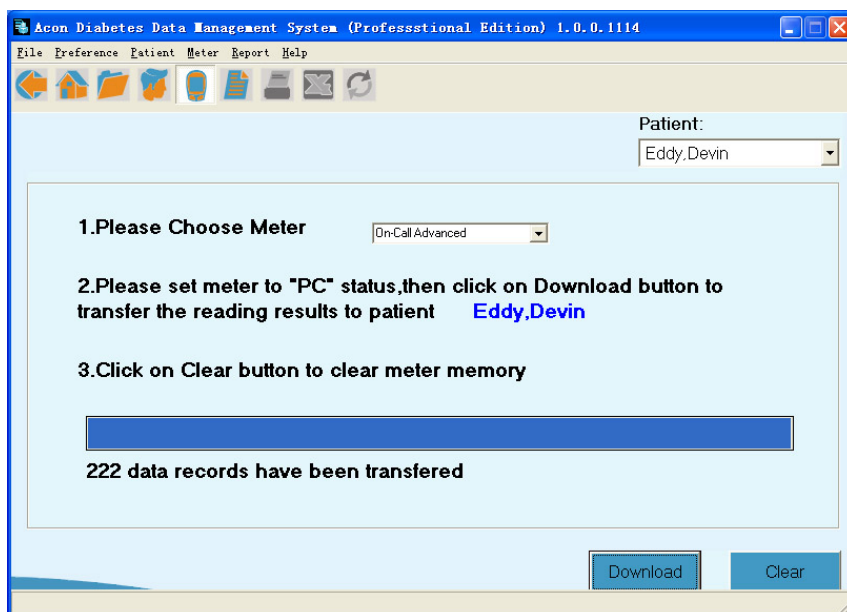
Acon Diabetes Data Management System (Professtional Edition) 1.0.0.1114

File Preference Patient Meter Report Help

Patient:
Eddy,Devin

1.Please Choose Meter On-Call Advanced

2.Please set meter to "PC" status,then click on Download button to transfer the reading results to patient Eddy,Devin

3.Click on Clear button to clear meter memory

222 data records have been transfered

Download Clear